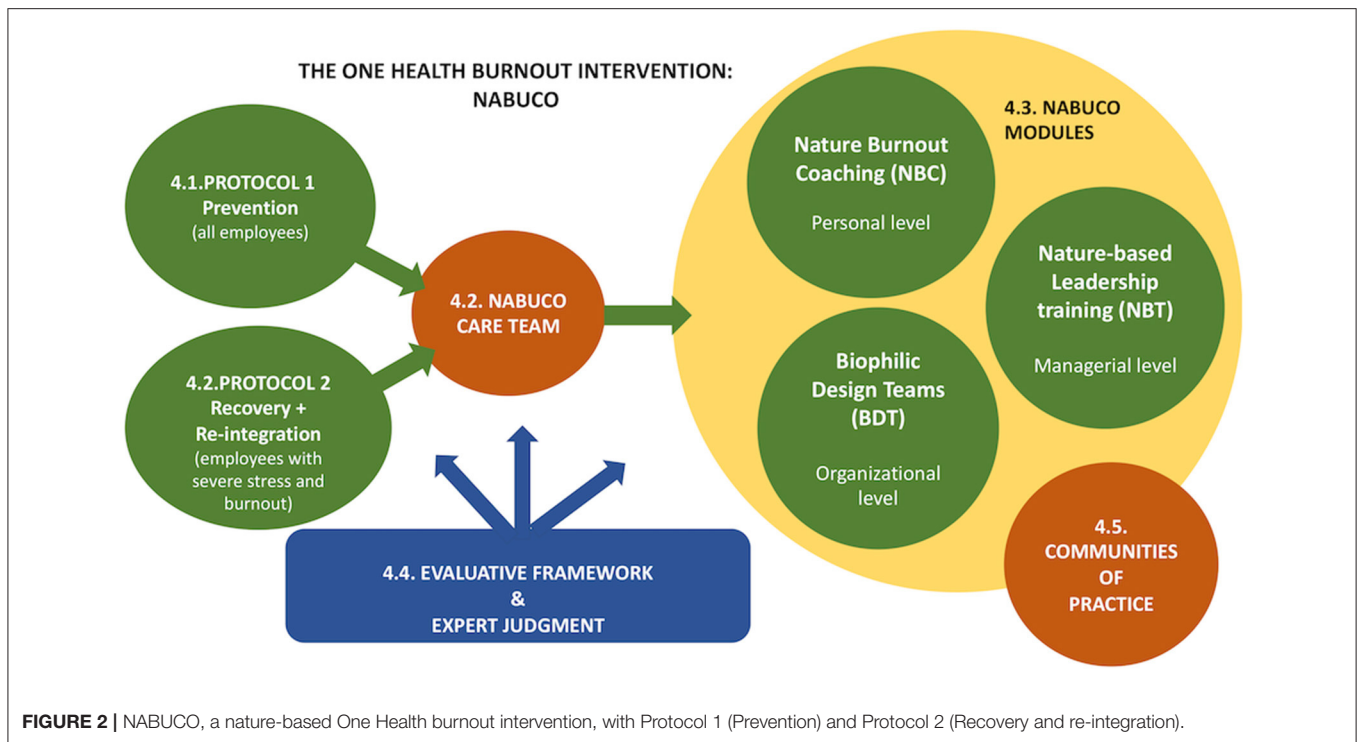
THE ONE HEALTH BURNOUT INTERVENTION: NABUCO

4.1.PROTOCOL 1
Prevention
(all employees)

4.2.PROTOCOL 2
Recovery +
Re-integration
(employees with severe stress and burnout)

4.2. NABUCO CARE TEAM

4.4. EVALUATIVE FRAMEWORK
&
EXPERT JUDGMENT

4.3. NABUCO MODULES

Nature Burnout Coaching (NBC)
Personal level

Nature-based Leadership training (NBT)
Managerial level

Biophilic Design Teams (BDT)
Organizational level

4.5. COMMUNITIES OF PRACTICE

FIGURE 2 | NABUCO, a nature-based One Health burnout intervention, with Protocol 1 (Prevention) and Protocol 2 (Recovery and re-integration).